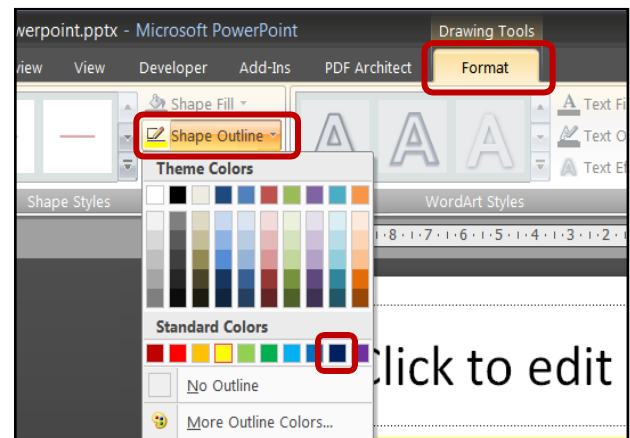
werpoint.pptx - Microsoft PowerPoint

Drawing Tools

view View Developer Add-Ins PDF Architect Format

Shape Fill

Shape Outline

Text Fi

Text O

Text Ef

Shape Styles

WordArt Styles

Theme Colors

·8·1·7·1·6·1·5·1·4·1·3·1·2·

Standard Colors

Click to edit

No Outline

More Outline Colors...